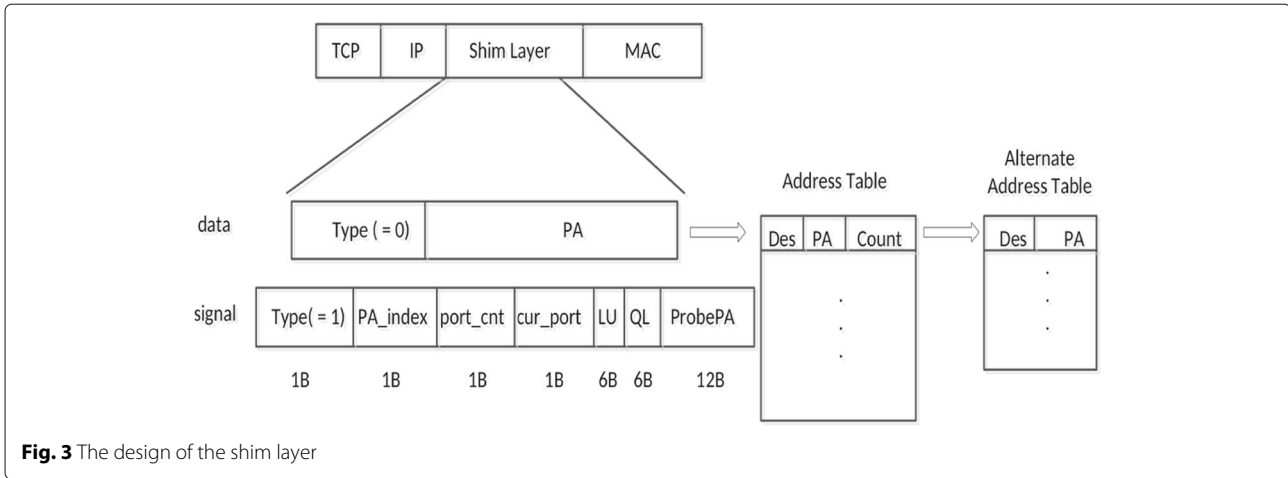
TCP IP Shim Layer MAC

data

| Type ( = 0) | PA |
|---|---|

signal

| Type( = 1) | PA_index | port_cnt | cur_port | LU | QL | ProbePA |
|---|---|---|---|---|---|---|
| 1B | 1B | 1B | 1B | 6B | 6B | 12B |

Address Table

| Des | PA | Count |
|---|---|---|
| . | . | . |

Alternate Address Table

| Des | PA |
|---|---|
| . | . |

**Fig. 3** The design of the shim layer